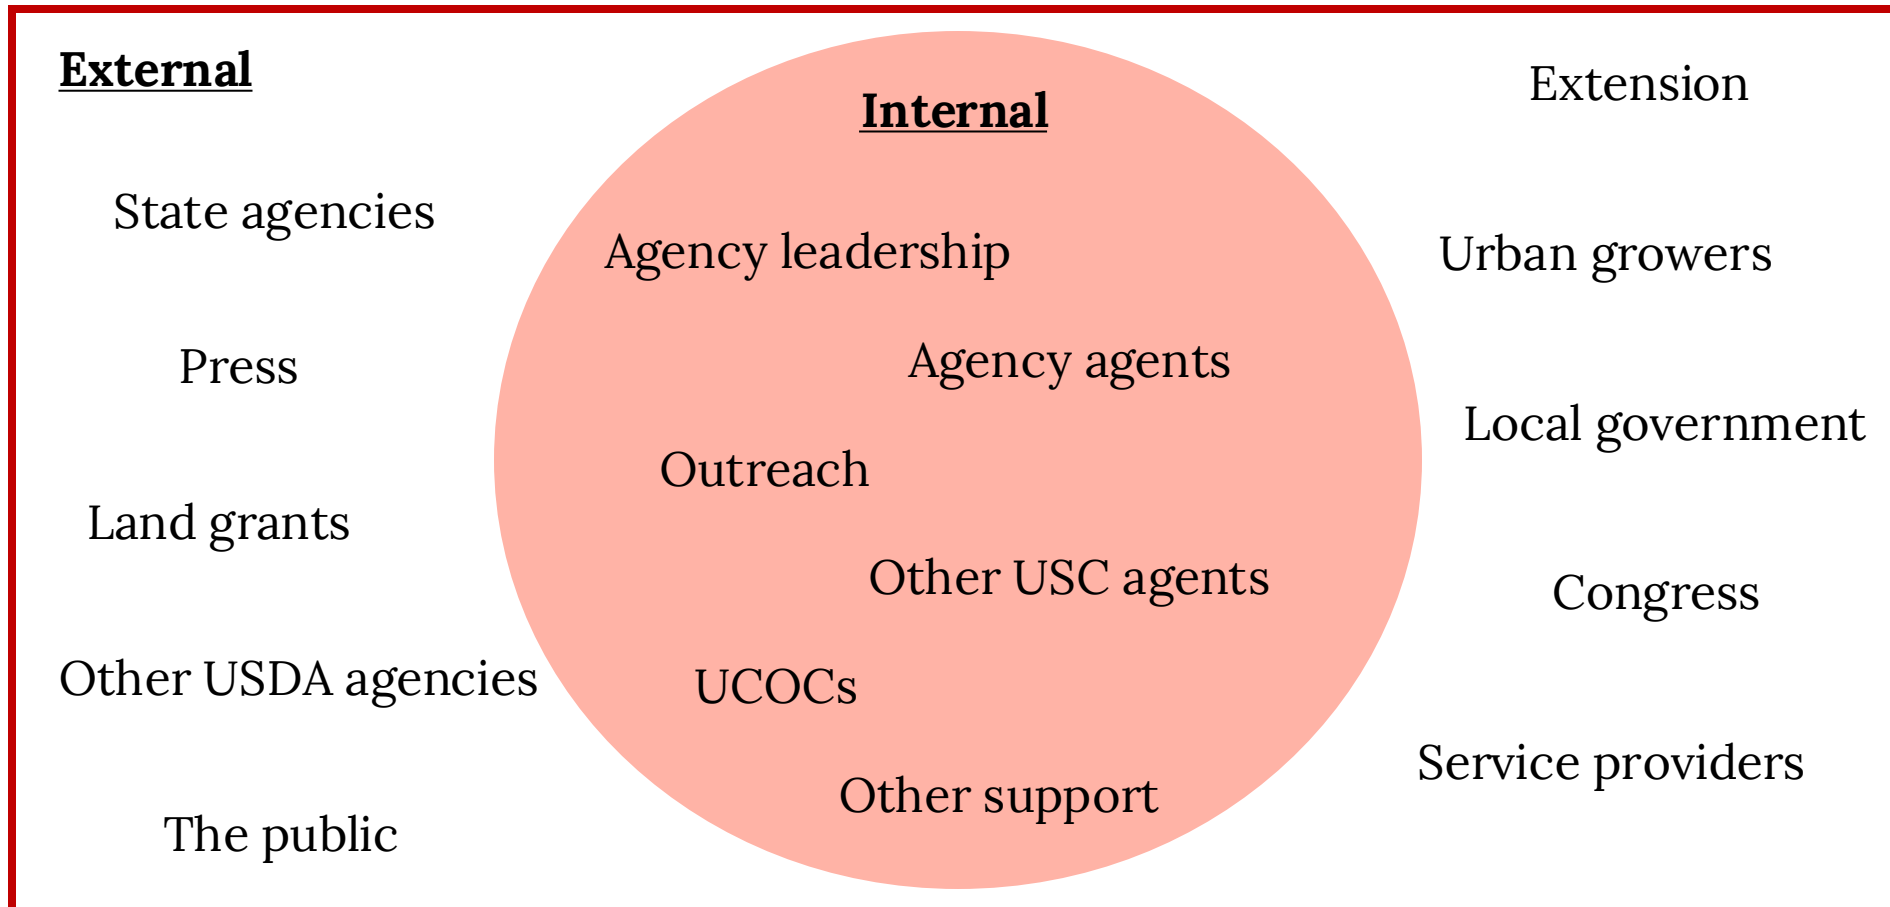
External

State agencies

Press

Land grants

Other USDA agencies

The public

Internal

Agency leadership

Agency agents

Outreach

Other USC agents

UCOCs

Other support

Extension

Urban growers

Local government

Congress

Service providers